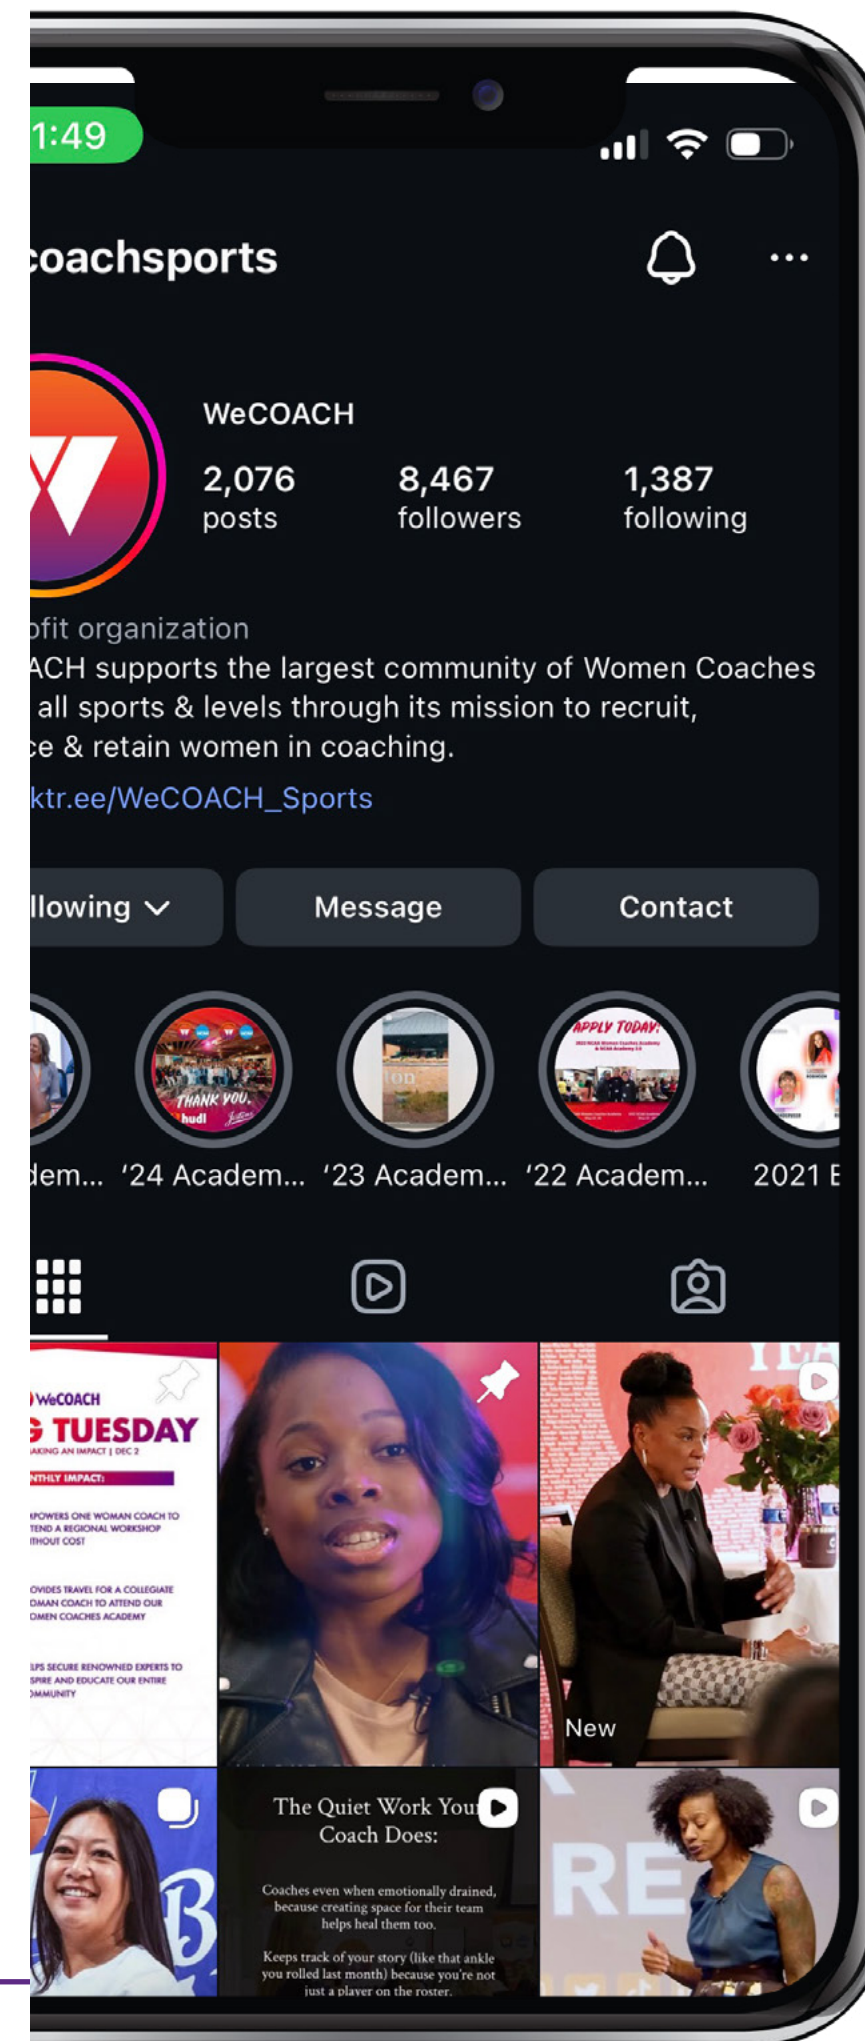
1:49

coachsports

WeCOACH

2,076 posts

8,467 followers

1,387 following

ofit organization
ACH supports the largest community of Women Coaches all sports & levels through its mission to recruit, ce & retain women in coaching.
ktr.ee/WeCOACH_Sports

llowing

Message

Contact

THANK YOU hudl

APPLY TODAY!

dem... '24 Academ... '23 Academ... '22 Academ... 2021 E

WeCOACH
G TUESDAY
AKING AN IMPACT | DEC 2
NTHLY IMPACT:
POWERS ONE WOMAN COACH TO TEND A REGIONAL WORKSHOP THOUT COST
OVIDES TRAVEL FOR A COLLEGIATE OMAN COACH TO ATTEND OUR OMEN COACHES ACADEMY
LPS SECURE RENOWNED EXPERTS TO SPIRE AND EDUCATE OUR ENTIRE OMMUNITY

New

The Quiet Work Your Coach Does:

Coaches even when emotionally drained, because creating space for their team helps heal them too.

Keeps track of your story (like that ankle you rolled last month) because you're not just a player on the roster.